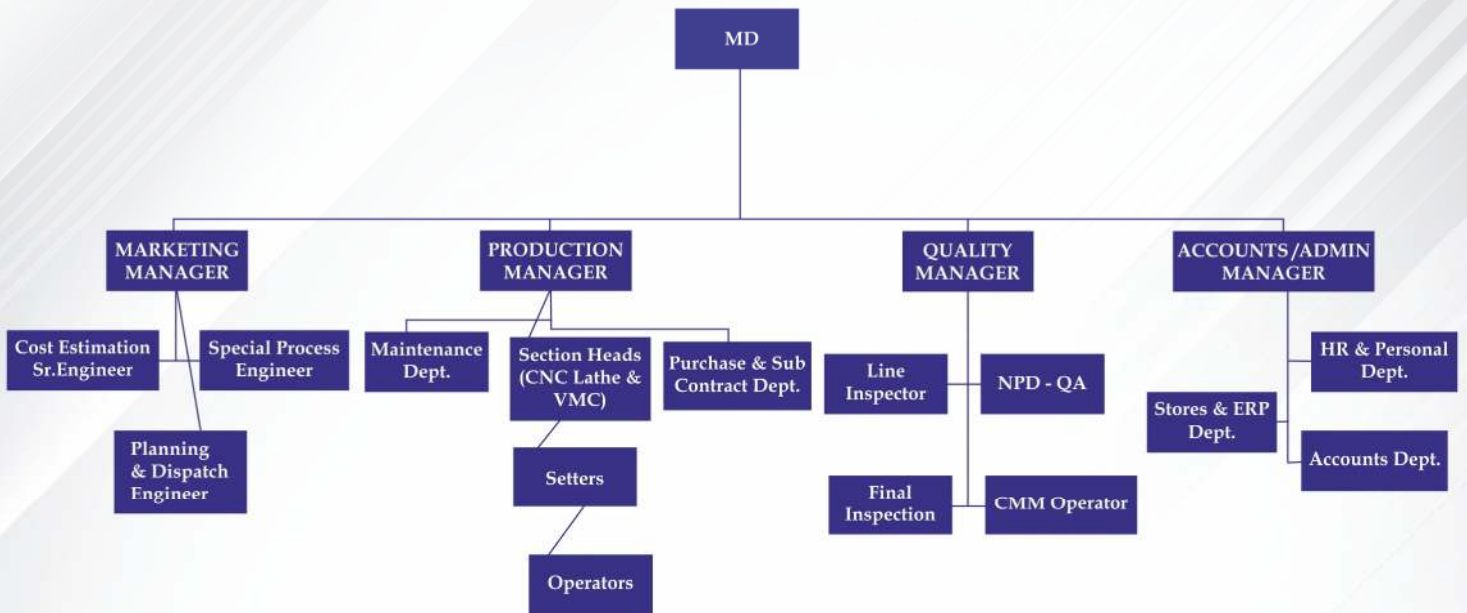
MD

MARKETING MANAGER

Cost Estimation Sr.Engineer

Special Process Engineer

Planning & Dispatch Engineer

PRODUCTION MANAGER

Maintenance Dept.

Section Heads (CNC Lathe & VMC)

Setters

Operators

Purchase & Sub Contract Dept.

QUALITY MANAGER

Line Inspector

NPD - QA

Final Inspection

CMM Operator

ACCOUNTS/ADMIN MANAGER

HR & Personal Dept.

Stores & ERP Dept.

Accounts Dept.